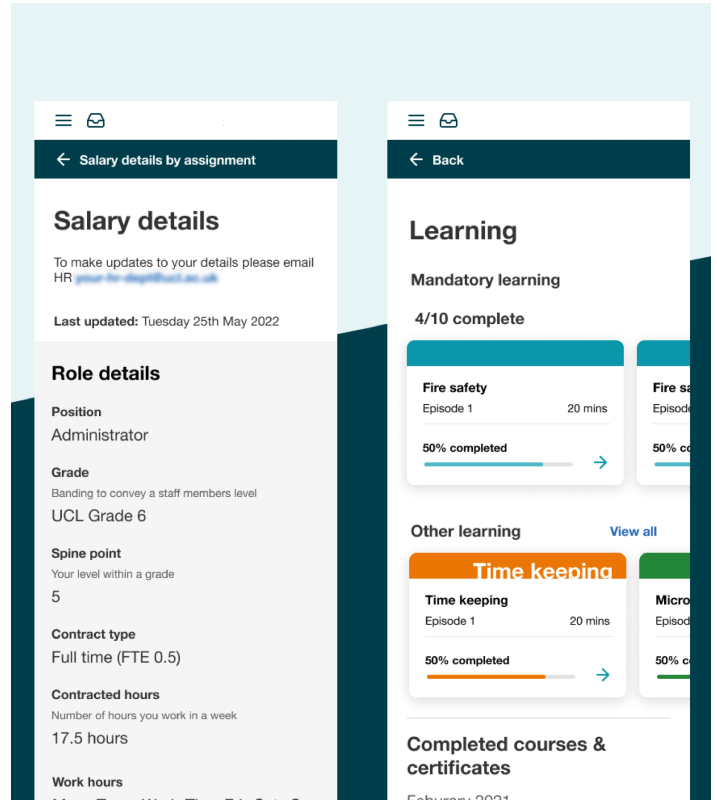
Salary details by assignment

Salary details

To make updates to your details please email HR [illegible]

Last updated: Tuesday 25th May 2022

Role details

Position
Administrator

Grade
Banding to convey a staff members level
UCL Grade 6

Spine point
Your level within a grade
5

Contract type
Full time (FTE 0.5)

Contracted hours
Number of hours you work in a week
17.5 hours

Work hours
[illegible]

Back

Learning

Mandatory learning

4/10 complete

Fire safety
Episode 1 20 mins
50% completed

Fire sa
Episode
50% c

Other learning View all

Time keeping
Time keeping
Episode 1 20 mins
50% completed

Micro
Episod
50% c

Completed courses & certificates

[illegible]